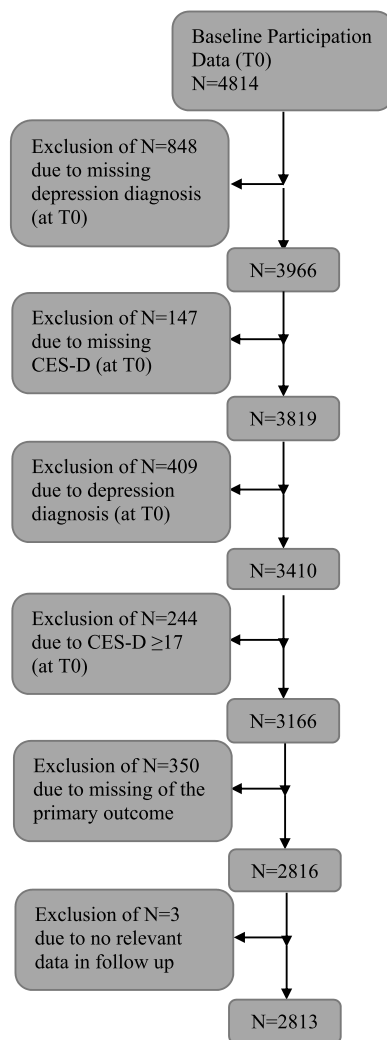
Baseline Participation Data (T0)
N=4814

Exclusion of N=848 due to missing depression diagnosis (at T0)

N=3966

Exclusion of N=147 due to missing CES-D (at T0)

N=3819

Exclusion of N=409 due to depression diagnosis (at T0)

N=3410

Exclusion of N=244 due to CES-D $\geq$17 (at T0)

N=3166

Exclusion of N=350 due to missing of the primary outcome

N=2816

Exclusion of N=3 due to no relevant data in follow up

N=2813